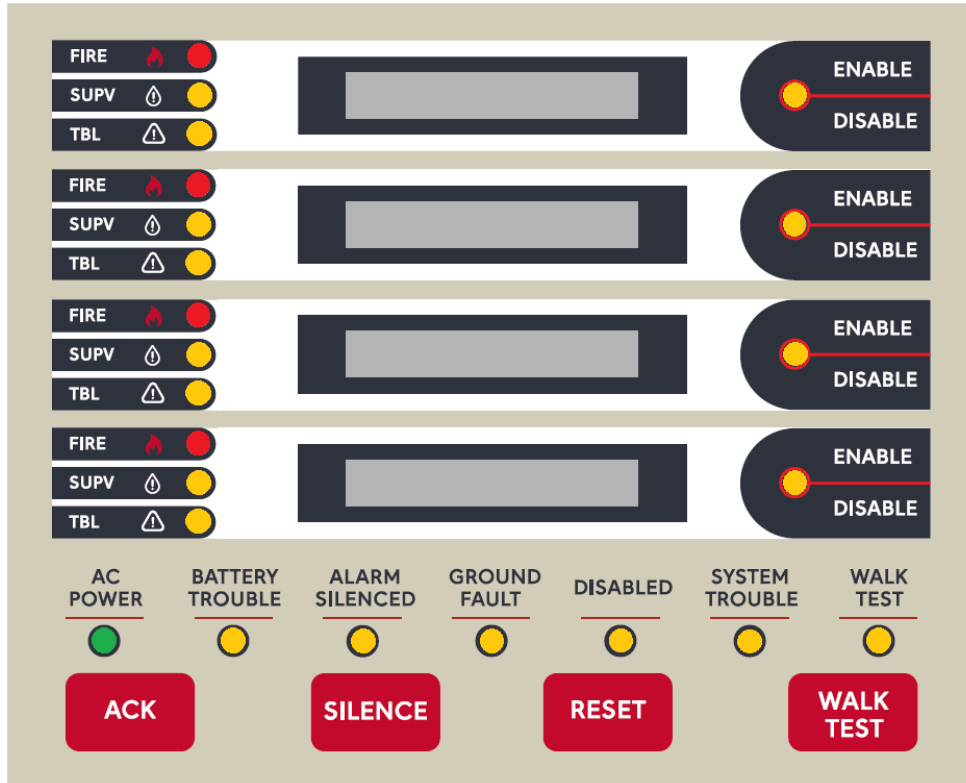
FIRE
SUPV
TBL

ENABLE
DISABLE

FIRE
SUPV
TBL

ENABLE
DISABLE

FIRE
SUPV
TBL

ENABLE
DISABLE

FIRE
SUPV
TBL

ENABLE
DISABLE

AC POWER
BATTERY TROUBLE
ALARM SILENCED
GROUND FAULT
DISABLED
SYSTEM TROUBLE
WALK TEST

ACK
SILENCE
RESET
WALK TEST